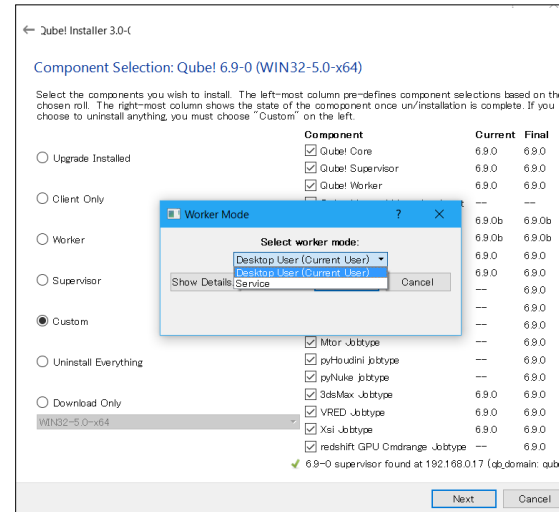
← Qube! Installer 3.0-(

Component Selection: Qube! 6.9-0 (WIN32-5.0-x64)

Select the components you wish to install. The left-most column pre-defines component selections based on the chosen roll. The right-most column shows the state of the comoponent once un/installation is complete. If you choose to uninstall anything, you must choose "Custom" on the left.

Upgrade Installed

Client Only

Worker

Supervisor

Custom

Uninstall Everything

Download Only

WIN32-5.0-x64

| Component | Current | Final |
|---|---|---|
| Qube! Core | 6.9.0 | 6.9.0 |
| Qube! Supervisor | 6.9.0 | 6.9.0 |
| Qube! Worker | 6.9.0 | 6.9.0 |
| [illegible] | -- | -- |
| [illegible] | 6.9.0b | 6.9.0b |
| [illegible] | 6.9.0b | 6.9.0b |
| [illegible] | 6.9.0 | 6.9.0 |
| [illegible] | 6.9.0 | 6.9.0 |
| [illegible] | -- | 6.9.0 |
| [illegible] | -- | 6.9.0 |
| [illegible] | -- | 6.9.0 |
| Mtor Jobtype | -- | 6.9.0 |
| pyHoudini jobtype | -- | 6.9.0 |
| pyNuke jobtype | -- | 6.9.0 |
| 3dsMax Jobtype | 6.9.0 | 6.9.0 |
| VRED Jobtype | 6.9.0 | 6.9.0 |
| Xsi Jobtype | 6.9.0 | 6.9.0 |
| redshift GPU Cmdrange Jobtype | -- | 6.9.0 |

✔ 6.9-0 supervisor found at 192.168.0.17 (qb_domain: qub

Worker Mode ? ✕

Select worker mode:

Desktop User (Current User)
Desktop User (Current User)
Service

Show Details

Cancel

Next Cancel